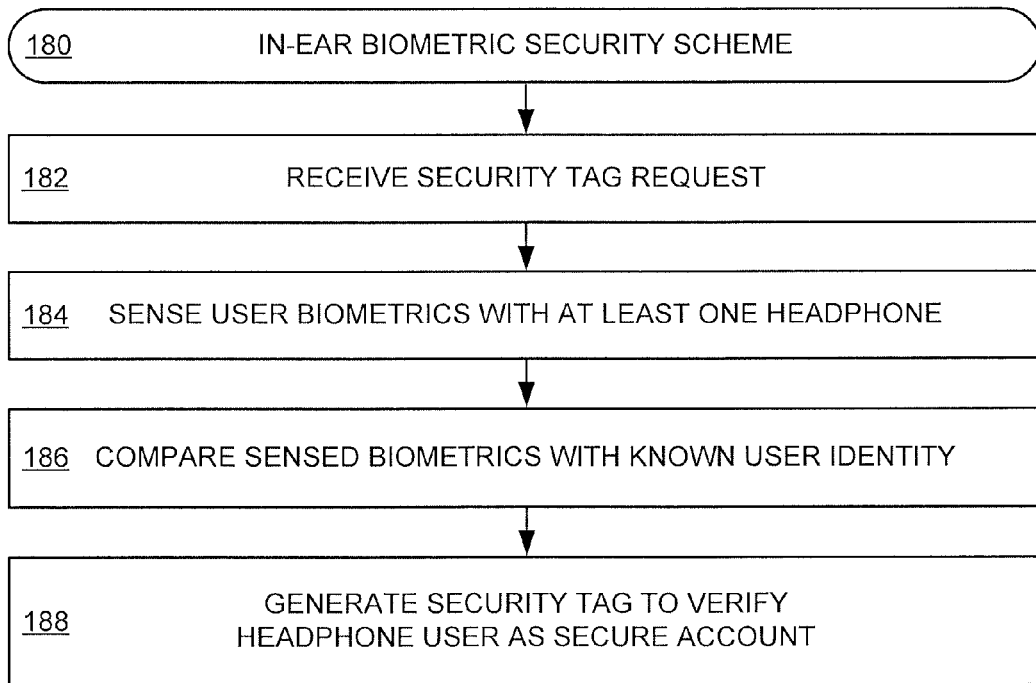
180 IN-EAR BIOMETRIC SECURITY SCHEME

182 RECEIVE SECURITY TAG REQUEST

184 SENSE USER BIOMETRICS WITH AT LEAST ONE HEADPHONE

186 COMPARE SENSED BIOMETRICS WITH KNOWN USER IDENTITY

188 GENERATE SECURITY TAG TO VERIFY HEADPHONE USER AS SECURE ACCOUNT